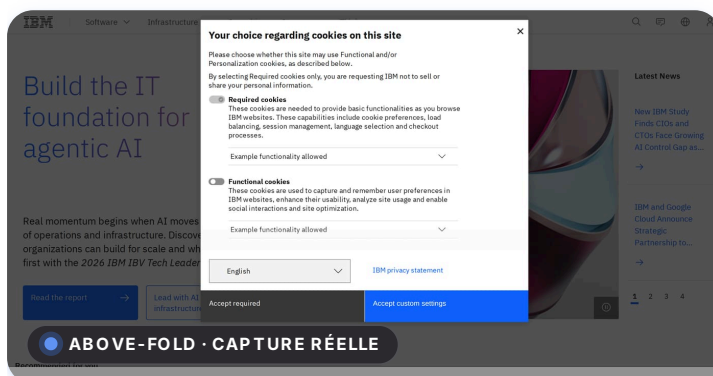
IBM Software Infrastructure

Build the IT foundation for agentic AI

Real momentum begins when AI moves of operations and infrastructure. Discove organizations can build for scale and wh first with the 2026 IBM IBV Tech Leader

Read the report →

Lead with AI infrastructure

Latest News

New IBM Study Finds CIOs and CTOs Face Growing AI Control Gap as...

→

IBM and Google Cloud Announce Strategic Partnership to...

→

1 2 3 4

Your choice regarding cookies on this site

×

Please choose whether this site may use Functional and/or Personalization cookies, as described below.

By selecting Required cookies only, you are requesting IBM not to sell or share your personal information.

Required cookies
These cookies are needed to provide basic functionalities as you browse IBM websites. These capabilities include cookie preferences, load balancing, session management, language selection and checkout processes.

Example functionality allowed

Functional cookies
These cookies are used to capture and remember user preferences in IBM websites, enhance their usability, analyze site usage and enable social interactions and site optimization.

Example functionality allowed

English

IBM privacy statement

Accept required

Accept custom settings

ABOVE-FOLD · CAPTURE RÉELLE

Recommended for you